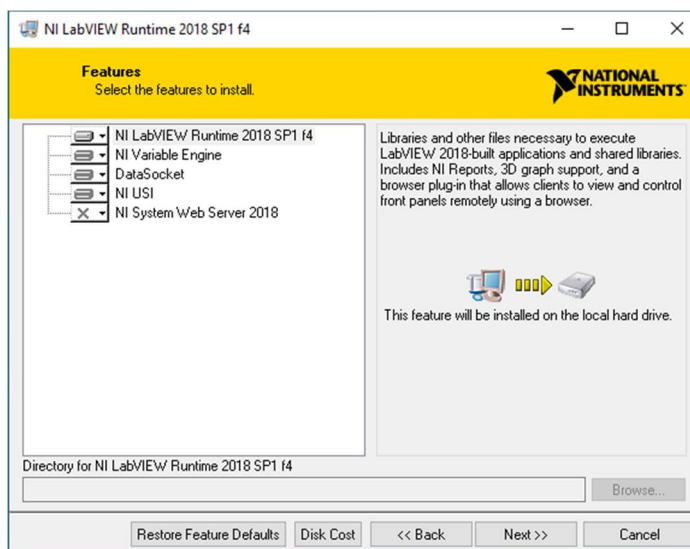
NI LabVIEW Runtime 2018 SP1 f4

Features
Select the features to install.

NATIONAL INSTRUMENTS

NI LabVIEW Runtime 2018 SP1 f4
NI Variable Engine
DataSocket
NI USI
NI System Web Server 2018

Libraries and other files necessary to execute LabVIEW 2018-built applications and shared libraries. Includes NI Reports, 3D graph support, and a browser plug-in that allows clients to view and control front panels remotely using a browser.

This feature will be installed on the local hard drive.

Directory for NI LabVIEW Runtime 2018 SP1 f4

Browse...

Restore Feature Defaults
Disk Cost
<< Back
Next >>
Cancel